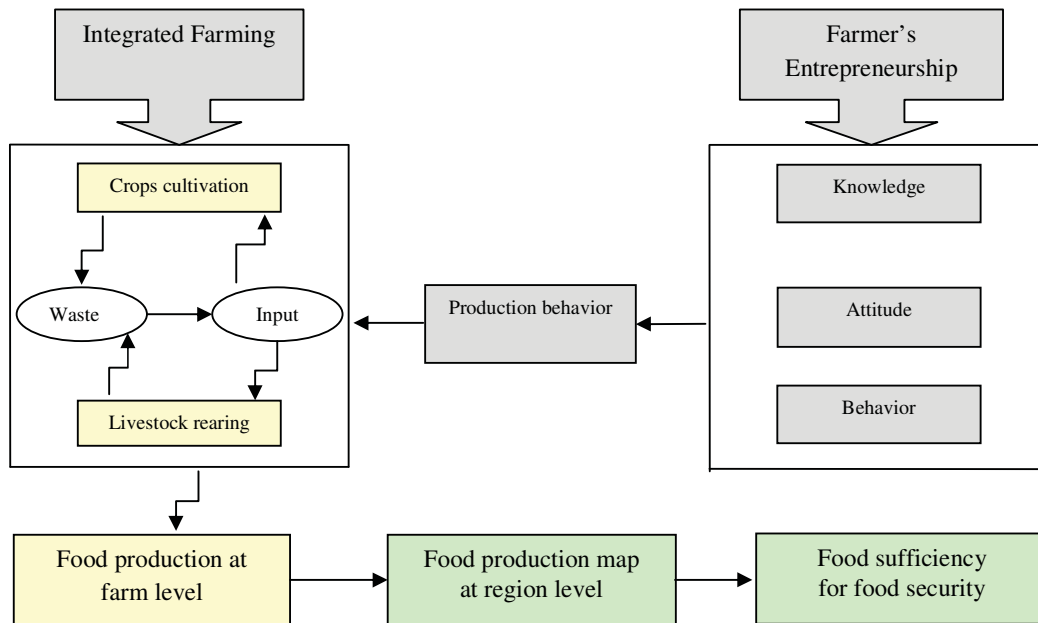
Integrated Farming

Farmer's Entrepreneurship

Crops cultivation

Waste

Input

Livestock rearing

Production behavior

Knowledge

Attitude

Behavior

Food production at farm level

Food production map at region level

Food sufficiency for food security